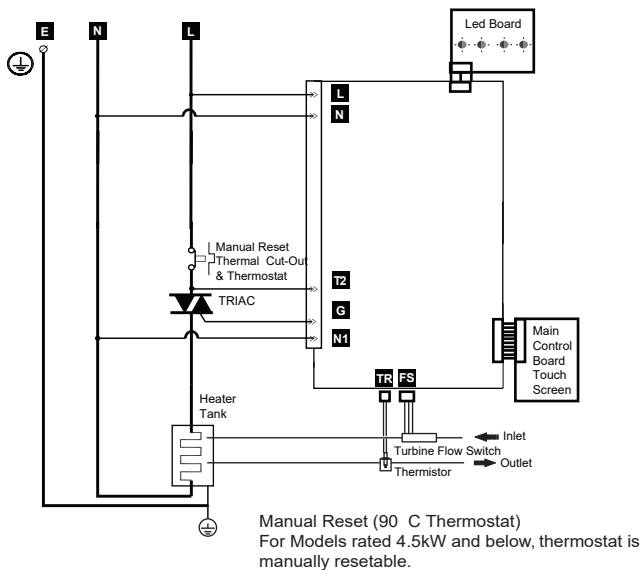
E
N
L
Led Board
L
N
Manual Reset Thermal Cut-Out & Thermostat
T2
TRIAC
G
N1
Main Control Board Touch Screen
TR
FS
Heater Tank
Inlet
Turbine Flow Switch
Outlet
Thermistor

Manual Reset (90 C Thermostat)
For Models rated 4.5kW and below, thermostat is manually resetable.